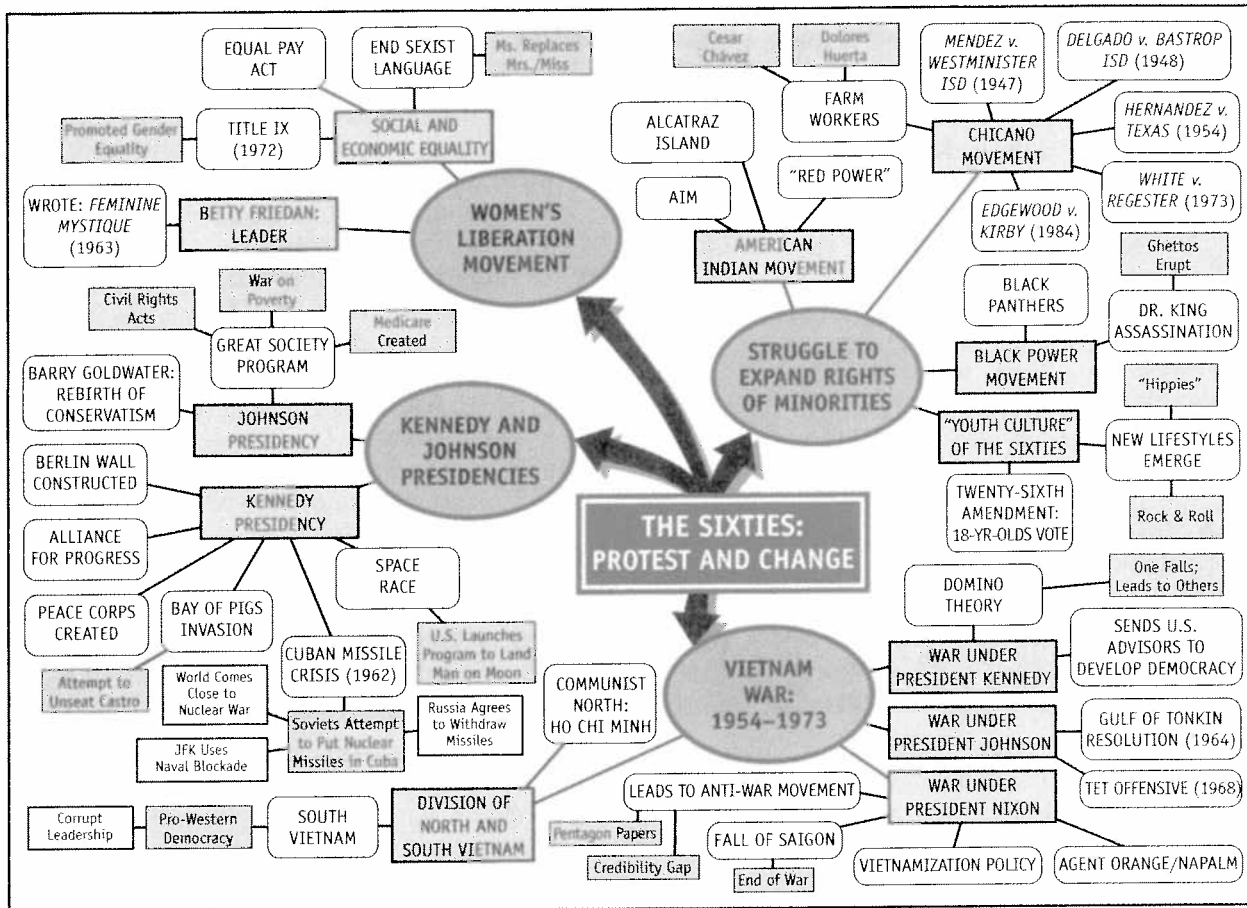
THE SIXTIES: PROTEST AND CHANGE

WOMEN'S LIBERATION MOVEMENT

SOCIAL AND ECONOMIC EQUALITY

EQUAL PAY ACT

END SEXIST LANGUAGE

Ms. Replaces Mrs./Miss

TITLE IX (1972)

Promoted Gender Equality

BETTY FRIEDAN: LEADER

WROTE: *FEMININE MYSTIQUE* (1963)

KENNEDY AND JOHNSON PRESIDENCIES

JOHNSON PRESIDENCY

GREAT SOCIETY PROGRAM

War on Poverty

Civil Rights Acts

Medicare Created

BARRY GOLDWATER: REBIRTH OF CONSERVATISM

KENNEDY PRESIDENCY

BERLIN WALL CONSTRUCTED

ALLIANCE FOR PROGRESS

PEACE CORPS CREATED

BAY OF PIGS INVASION

Attempt to Unseat Castro

CUBAN MISSILE CRISIS (1962)

Soviets Attempt to Put Nuclear Missiles in Cuba

World Comes Close to Nuclear War

Russia Agrees to Withdraw Missiles

JFK Uses Naval Blockade

SPACE RACE

U.S. Launches Program to Land Man on Moon

STRUGGLE TO EXPAND RIGHTS OF MINORITIES

AMERICAN INDIAN MOVEMENT

ALCATRAZ ISLAND

AIM

"RED POWER"

CHICANO MOVEMENT

FARM WORKERS

Cesar Chávez

Dolores Huerta

*MENDEZ v. WESTMINISTER ISD* (1947)

*DELGADO v. BASTROP ISD* (1948)

*HERNANDEZ v. TEXAS* (1954)

*WHITE v. REGESTER* (1973)

*EDGEWOOD v. KIRBY* (1984)

BLACK POWER MOVEMENT

BLACK PANTHERS

DR. KING ASSASSINATION

Ghettos Erupt

"YOUTH CULTURE" OF THE SIXTIES

NEW LIFESTYLES EMERGE

"Hippies"

Rock & Roll

TWENTY-SIXTH AMENDMENT: 18-YR-OLDS VOTE

VIETNAM WAR: 1954–1973

WAR UNDER PRESIDENT KENNEDY

DOMINO THEORY

One Falls; Leads to Others

SENDS U.S. ADVISORS TO DEVELOP DEMOCRACY

WAR UNDER PRESIDENT JOHNSON

GULF OF TONKIN RESOLUTION (1964)

TET OFFENSIVE (1968)

WAR UNDER PRESIDENT NIXON

LEADS TO ANTI-WAR MOVEMENT

Pentagon Papers

Credibility Gap

FALL OF SAIGON

End of War

VIETNAMIZATION POLICY

AGENT ORANGE/NAPALM

COMMUNIST NORTH: HO CHI MINH

DIVISION OF NORTH AND SOUTH VIETNAM

SOUTH VIETNAM

Pro-Western Democracy

Corrupt Leadership